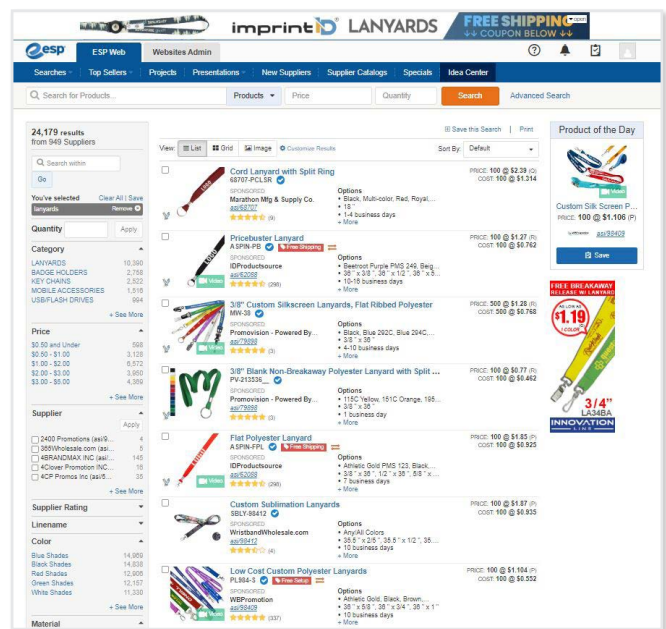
imprint ID LANYARDS
FREE SHIPPING
COUPON BELOW
esp
ESP Web
Websites Admin
Searches
Top Sellers
Projects
Presentations
New Suppliers
Supplier Catalogs
Specials
Idea Center
Search for Products...
Products
Price
Quantity
Search
Advanced Search

24,179 results
from 949 Suppliers
Search within
Go
You've selected
Clear All | Save
lanyards
Remove
Quantity
Apply
Category
LANYARDS 10,390
BADGE HOLDERS 2,758
KEY CHAINS 2,522
MOBILE ACCESSORIES 1,516
USB/FLASH DRIVES 994
+ See More
Price
$0.50 and Under 598
$0.50 - $1.00 3,128
$1.00 - $2.00 6,572
$2.00 - $3.00 3,950
$3.00 - $5.00 4,389
+ See More
Supplier
Apply
2400 Promotions (asi/9... 4
365Wholesale.com (asi... 5
4BRANDMAX INC (asi/... 145
4Clover Promotion INC... 18
4CP Promos Inc (asi/5... 35
+ See More
Supplier Rating
Linename
Color
Blue Shades 14,969
Black Shades 14,838
Red Shades 12,905
Green Shades 12,157
White Shades 11,330
+ See More
Material

View: List Grid Image Customize Results
Save this Search | Print
Sort By: Default

Cord Lanyard with Split Ring
68707-PCLSR
SPONSORED
Marathon Mfg & Supply Co.
asi/68707
(9)
Options
• Black, Multi-color, Red, Royal,...
• 18 "
• 1-4 business days
+ More
PRICE: 100 @ $2.39 (G)
COST: 100 @ $1.314

Pricebuster Lanyard
A SPIN-PB Free Shipping
SPONSORED
IDProductsource
asi/62068
(298)
Options
• Beetroot Purple PMS 249, Beig...
• 36 " x 3/8 ", 36 " x 1/2 ", 36 " x...
• 10-18 business days
+ More
PRICE: 100 @ $1.27 (R)
COST: 100 @ $0.762

3/8" Custom Silkscreen Lanyards, Flat Ribbed Polyester
MW-38
SPONSORED
Promovision - Powered By...
asi/79898
(3)
Options
• Black, Blue 292C, Blue 204C,...
• 3/8 " x 36 "
• 4-10 business days
+ More
PRICE: 500 @ $1.28 (R)
COST: 500 @ $0.768

3/8" Blank Non-Breakaway Polyester Lanyard with Split ...
PV-213536_...
SPONSORED
Promovision - Powered By...
asi/79898
(3)
Options
• 115C Yellow, 151C Orange, 195...
• 3/8 " x 36 "
• 1 business day
+ More
PRICE: 100 @ $0.77 (R)
COST: 100 @ $0.462

Flat Polyester Lanyard
A SPIN-FPL Free Shipping
SPONSORED
IDProductsource
asi/62068
(298)
Options
• Athletic Gold PMS 123, Black,...
• 3/8 " x 36 ", 1/2 " x 36 ", 5/8 " x...
• 7 business days
+ More
PRICE: 100 @ $1.85 (P)
COST: 100 @ $0.925

Custom Sublimation Lanyards
SBLY-98412
SPONSORED
WristbandWholesale.com
asi/98412
(3)
Options
• Any/All Colors
• 35.5 " x 2/5 ", 35.5 " x 1/2 ", 35....
• 10 business days
+ More
PRICE: 100 @ $1.87 (P)
COST: 100 @ $0.935

Low Cost Custom Polyester Lanyards
PL984-3 Free Setup
SPONSORED
WBPromotion
asi/98409
(337)
Options
• Athletic Gold, Black, Brown,...
• 36 " x 5/8 ", 36 " x 3/4 ", 36 " x 1 "
• 10 business days
+ More
PRICE: 100 @ $1.104 (P)
COST: 100 @ $0.552

Product of the Day
Custom Silk Screen P...
PRICE: 100 @ $1.106 (P)
asi/98409
Save
FREE BREAKAWAY RELEASE W/ LANYARD
AS LOW AS $1.19 1 COLOR
3/4"
LA34BA
INNOVATION LINE